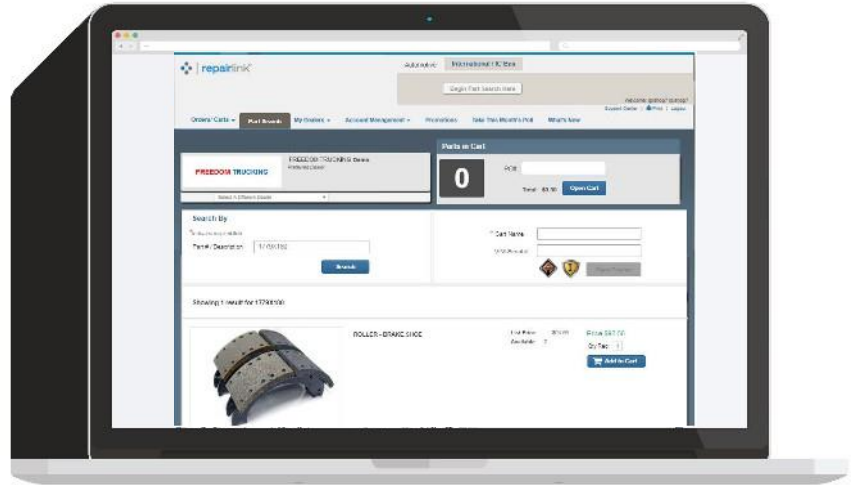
repairlink

Automotive International / IC Bus

Begin Part Search Here

Orders / Carts Part Search My Dealers Account Management Promotions Take This Month's Poll What's New

FREEDOM TRUCKING

FREEDOM TRUCKING Demo

Select A Different Dealer

Parts in Cart

0

PO#

Total: $0.00 Open Cart

Search By

Part # / Description

Search

* Cart Name

Showing 1 result for

ROLLER - BRAKE SHOE

List Price:
Available:

Qty Req: 1

Add to Cart